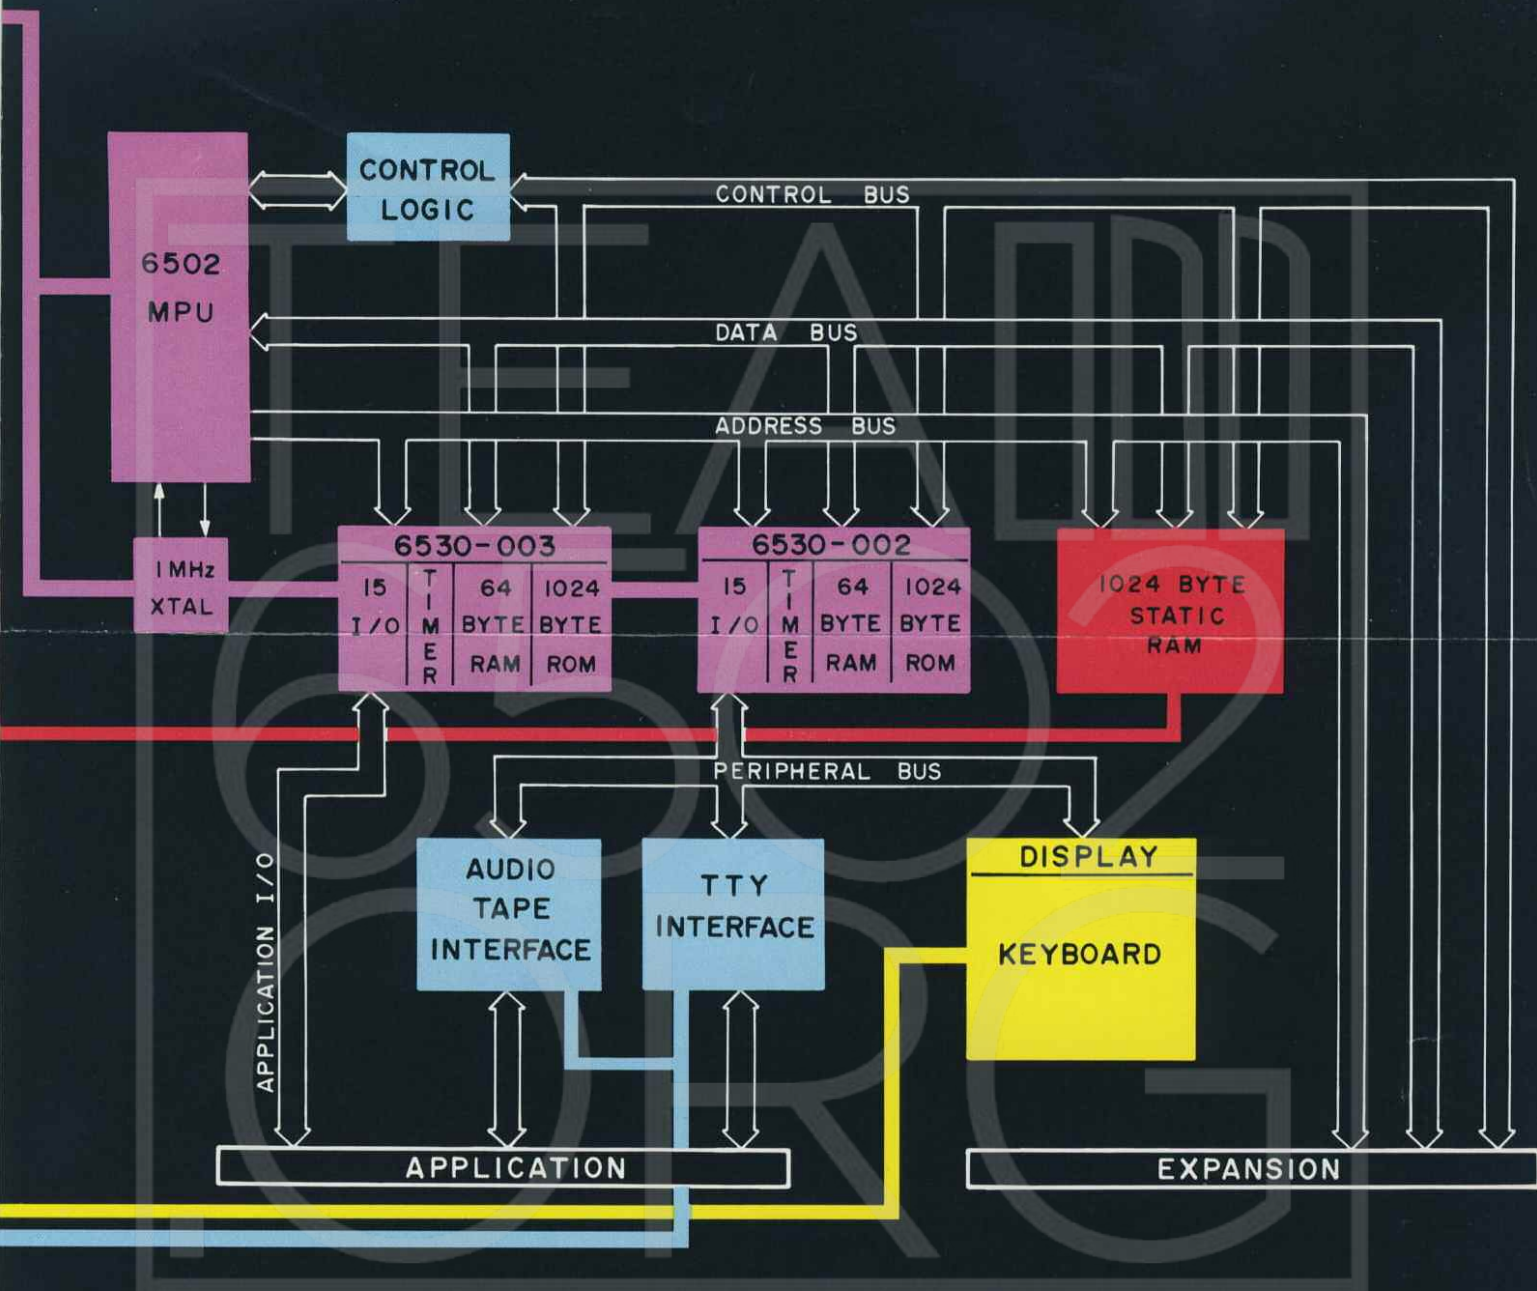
CONTROL LOGIC

6502 MPU

CONTROL BUS

DATA BUS

ADDRESS BUS

1MHz XTAL

6530-003

15 I/O

TIMER

64 BYTE RAM

1024 BYTE ROM

6530-002

15 I/O

TIMER

64 BYTE RAM

1024 BYTE ROM

1024 BYTE STATIC RAM

PERIPHERAL BUS

APPLICATION I/O

AUDIO TAPE INTERFACE

TTY INTERFACE

DISPLAY

KEYBOARD

APPLICATION

EXPANSION